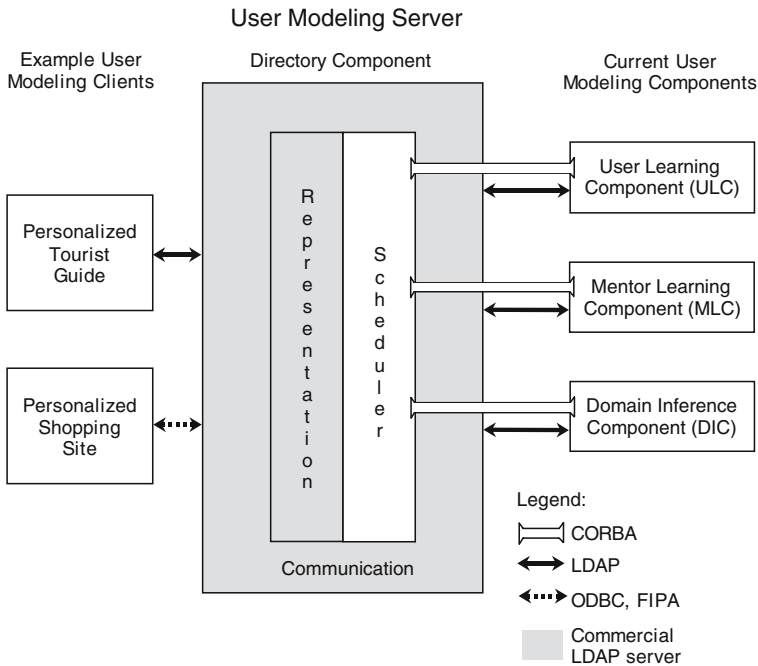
User Modeling Server

Example User Modeling Clients

Directory Component

Current User Modeling Components

Personalized Tourist Guide

Personalized Shopping Site

Representation

Scheduler

Communication

User Learning Component (ULC)

Mentor Learning Component (MLC)

Domain Inference Component (DIC)

Legend:

CORBA

LDAP

ODBC, FIPA

Commercial LDAP server